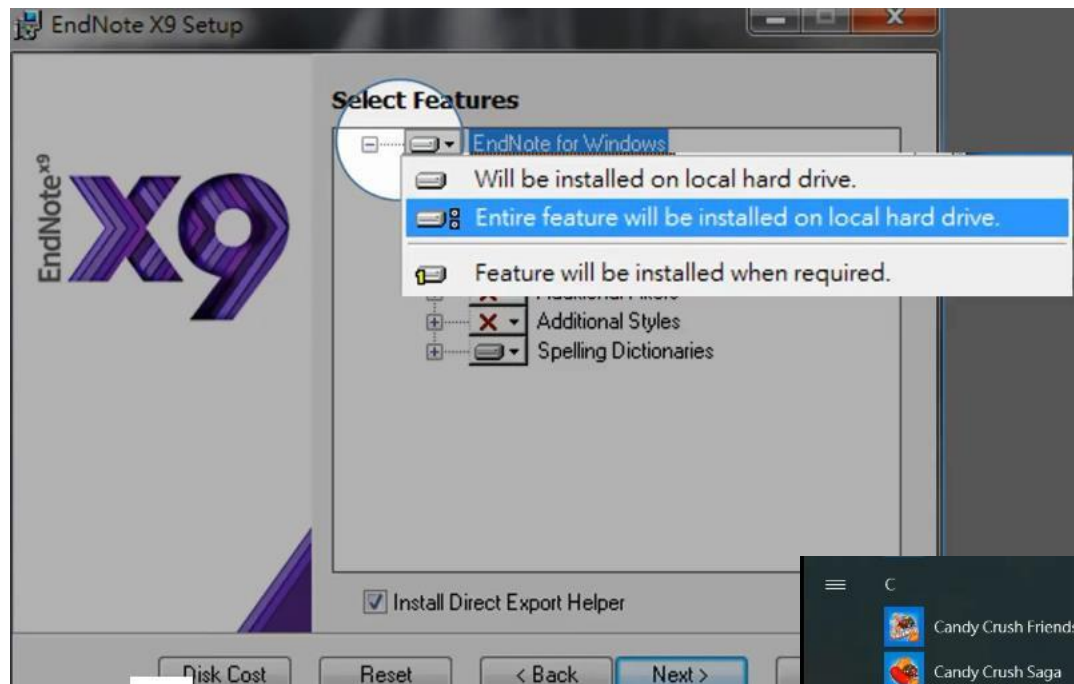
EndNote X9 Setup

EndNote x9

X9

Select Features

EndNote for Windows

Will be installed on local hard drive.

Entire feature will be installed on local hard drive.

Feature will be installed when required.

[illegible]

Additional Styles

Spelling Dictionaries

Install Direct Export Helper

Disk Cost

Reset

< Back

Next >

C

Candy Crush Friends

Candy Crush Saga